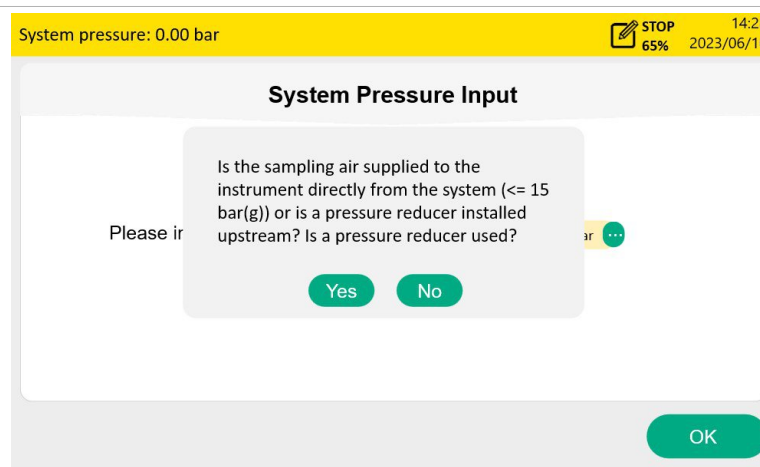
System pressure: 0.00 bar

STOP
65%

14:2
2023/06/1

System Pressure Input

Please ir

ar

Is the sampling air supplied to the instrument directly from the system (<= 15 bar(g)) or is a pressure reducer installed upstream? Is a pressure reducer used?

Yes

No

OK